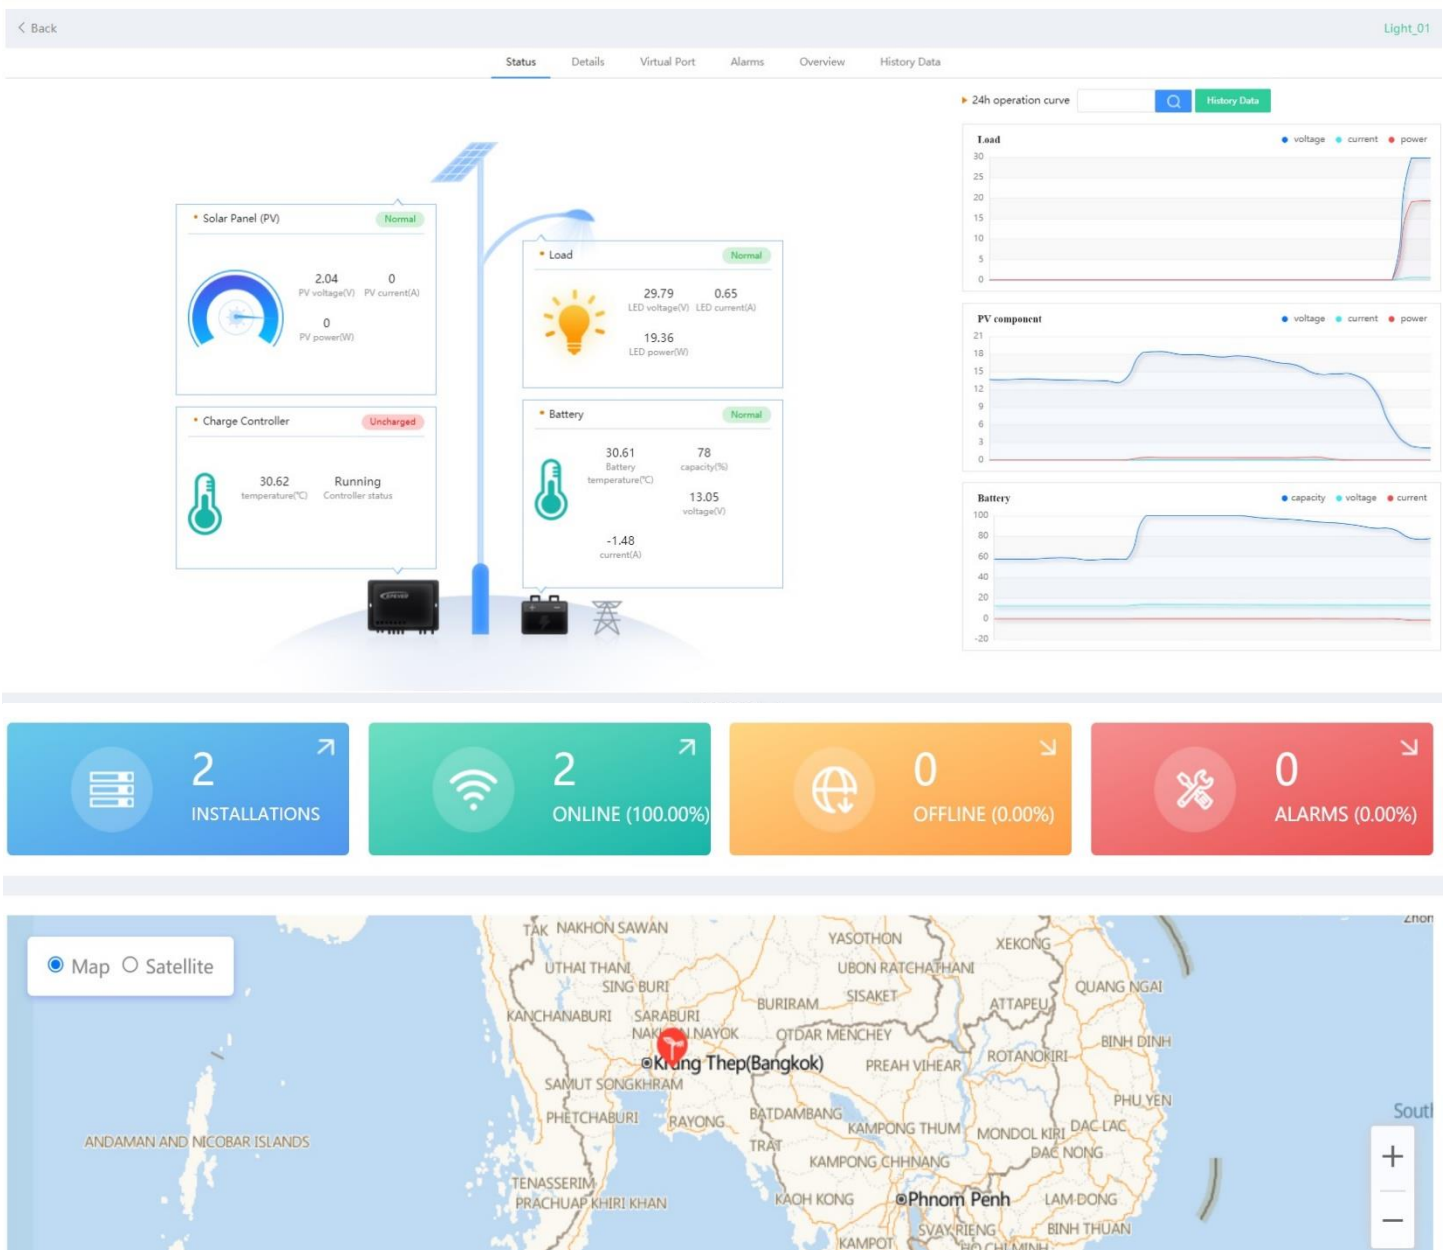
< Back

Light_01

Status Details Virtual Port Alarms Overview History Data

24h operation curve

History Data

Solar Panel (PV) Normal

2.04 PV voltage(V) 0 PV current(A)

0 PV power(W)

Load Normal

29.79 LED voltage(V) 0.65 LED current(A)

19.36 LED power(W)

Charge Controller Uncharged

30.62 temperature(℃) Running Controller status

Battery Normal

30.61 Battery temperature(℃) 78 capacity(%)

13.05 voltage(V)

-1.48 current(A)

Load
voltage current power
30 25 20 15 10 5 0

PV component
voltage current power
21 18 15 12 9 6 3 0

Battery
capacity voltage current
100 80 60 40 20 0 -20

2 INSTALLATIONS

2 ONLINE (100.00%)

0 OFFLINE (0.00%)

0 ALARMS (0.00%)

Map Satellite

TAK NAKHON SAWAN YASOTHON XEKONG UTHAI THANI UBON RATCHATHANI SING BURI SISAKET QUANG NGAI BURIRAM ATTAPEU KANCHANABURI SARABURI NAKHON NAYOK OTDAR MENCHEY BINH DINH Krung Thep(Bangkok) PREAH VIHEAR ROTANOKIRI SAMUT SONGKHRAM PHU YEN PHETCHABURI RAYONG BATDAMBANG KAMPONG THUM MONDOL KIRI DAC LAC ANDAMAN AND NICOBAR ISLANDS TRAT DAC NONG KAMPONG CHHNANG TENASSERIM PRACHUAP KHIRI KHAN KAOH KONG Phnom Penh LAM DONG SVAY RIENG BINH THUAN KAMPOT South

+ −